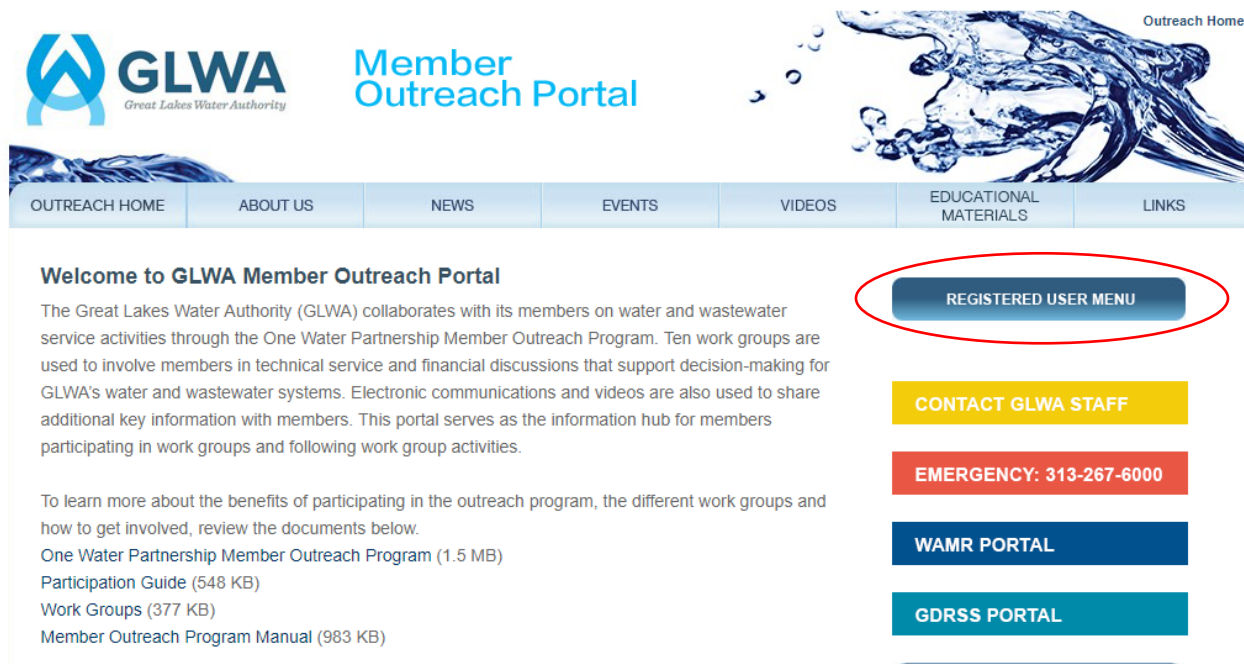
GLWA
Great Lakes Water Authority

Member Outreach Portal

Outreach Home

OUTREACH HOME | ABOUT US | NEWS | EVENTS | VIDEOS | EDUCATIONAL MATERIALS | LINKS

Welcome to GLWA Member Outreach Portal

The Great Lakes Water Authority (GLWA) collaborates with its members on water and wastewater service activities through the One Water Partnership Member Outreach Program. Ten work groups are used to involve members in technical service and financial discussions that support decision-making for GLWA's water and wastewater systems. Electronic communications and videos are also used to share additional key information with members. This portal serves as the information hub for members participating in work groups and following work group activities.

To learn more about the benefits of participating in the outreach program, the different work groups and how to get involved, review the documents below.
One Water Partnership Member Outreach Program (1.5 MB)
Participation Guide (548 KB)
Work Groups (377 KB)
Member Outreach Program Manual (983 KB)

REGISTERED USER MENU

CONTACT GLWA STAFF

EMERGENCY: 313-267-6000

WAMR PORTAL

GDRSS PORTAL